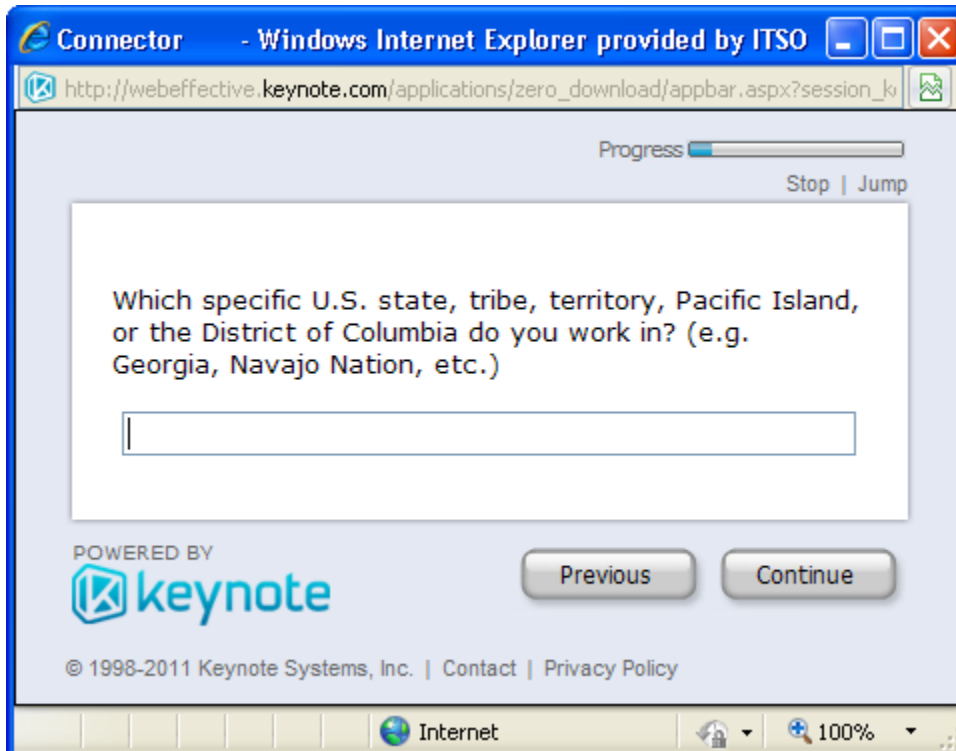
Connector - Windows Internet Explorer provided by ITSO

http://webeffective.keynote.com/applications/zero_download/appbar.aspx?session_k

Progress

Stop | Jump

Which specific U.S. state, tribe, territory, Pacific Island, or the District of Columbia do you work in? (e.g. Georgia, Navajo Nation, etc.)

POWERED BY
keynote

Previous

Continue

© 1998-2011 Keynote Systems, Inc. | Contact | Privacy Policy

Internet

100%